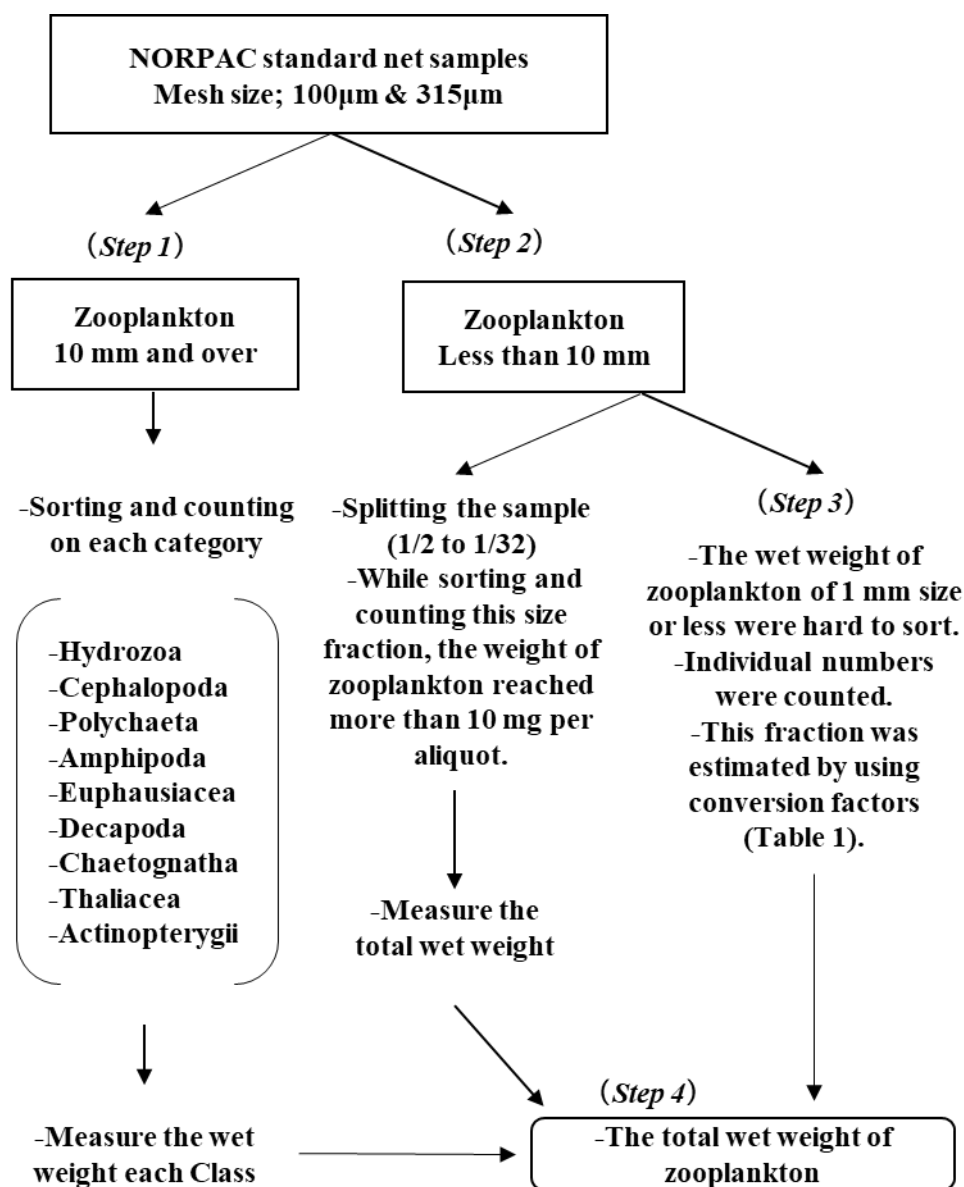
NORPAC standard net samples
Mesh size; 100µm & 315µm

(Step 1)

(Step 2)

Zooplankton
10 mm and over

Zooplankton
Less than 10 mm

-Sorting and counting on each category

-Hydrozoa
-Cephalopoda
-Polychaeta
-Amphipoda
-Euphausiacea
-Decapoda
-Chaetognatha
-Thaliacea
-Actinopterygii

-Measure the wet weight each Class

-Splitting the sample (1/2 to 1/32)
-While sorting and counting this size fraction, the weight of zooplankton reached more than 10 mg per aliquot.

-Measure the total wet weight

(Step 3)

-The wet weight of zooplankton of 1 mm size or less were hard to sort.
-Individual numbers were counted.
-This fraction was estimated by using conversion factors (Table 1).

(Step 4)

-The total wet weight of zooplankton